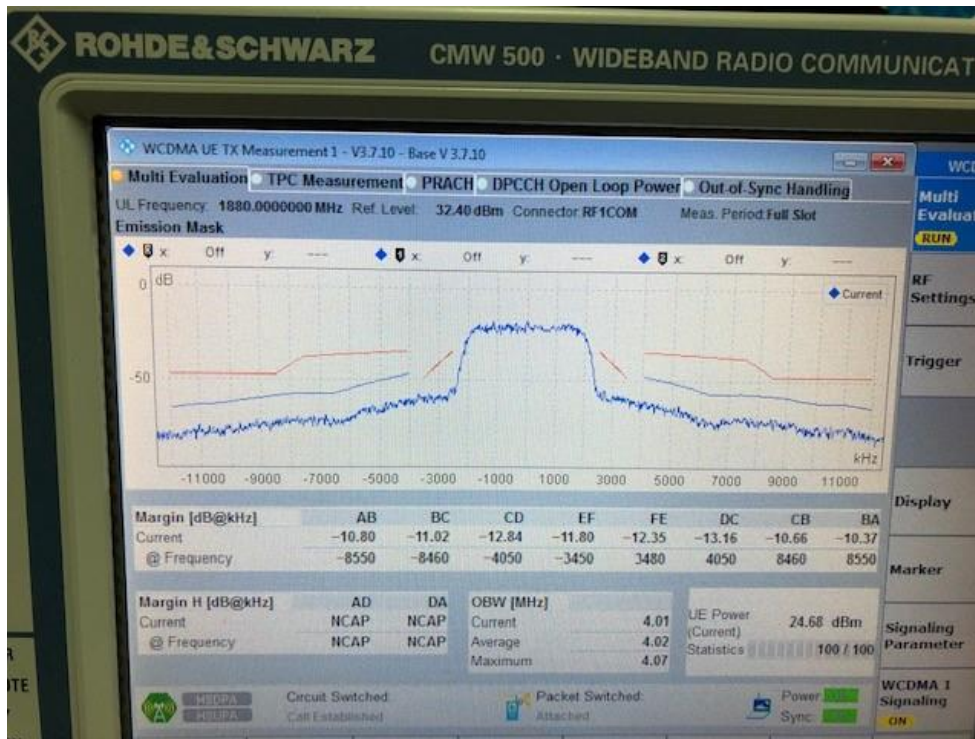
ROHDE&SCHWARZ CMW 500 · WIDEBAND RADIO COMMUNICAT

WCDMA UE TX Measurement 1 - V3.7.10 - Base V 3.7.10

Multi Evaluation | TPC Measurement | PRACH | DPCCH Open Loop Power | Out-of-Sync Handling

UL Frequency: 1880.0000000 MHz Ref. Level: 32.40 dBm Connector RF1COM Meas. Period Full Slot

Emission Mask

x: Off y: --- x: Off y: --- x: Off y: ---

0 dB

Current

-50

kHz

-11000 -9000 -7000 -5000 -3000 -1000 1000 3000 5000 7000 9000 11000

| Margin [dB@kHz] | AB | BC | CD | EF | FE | DC | CB | BA |
|---|---|---|---|---|---|---|---|---|
| Current | −10.80 | −11.02 | −12.84 | −11.80 | −12.35 | −13.16 | −10.66 | −10.37 |
| @ Frequency | −8550 | −8460 | −4050 | −3450 | 3480 | 4050 | 8460 | 8550 |

| Margin H [dB@kHz] | AD | DA |
|---|---|---|
| Current | NCAP | NCAP |
| @ Frequency | NCAP | NCAP |

| OBW [MHz] | |
|---|---|
| Current | 4.01 |
| Average | 4.02 |
| Maximum | 4.07 |

UE Power (Current) 24.68 dBm
Statistics 100 / 100

HSDPA HSUPA Circuit Switched: Call Established Packet Switched: Attached Power Sync

WCD Multi Evalua RUN

RF Settings

Trigger

Display

Marker

Signaling Parameter

WCDMA 1 Signaling ON

R
TE